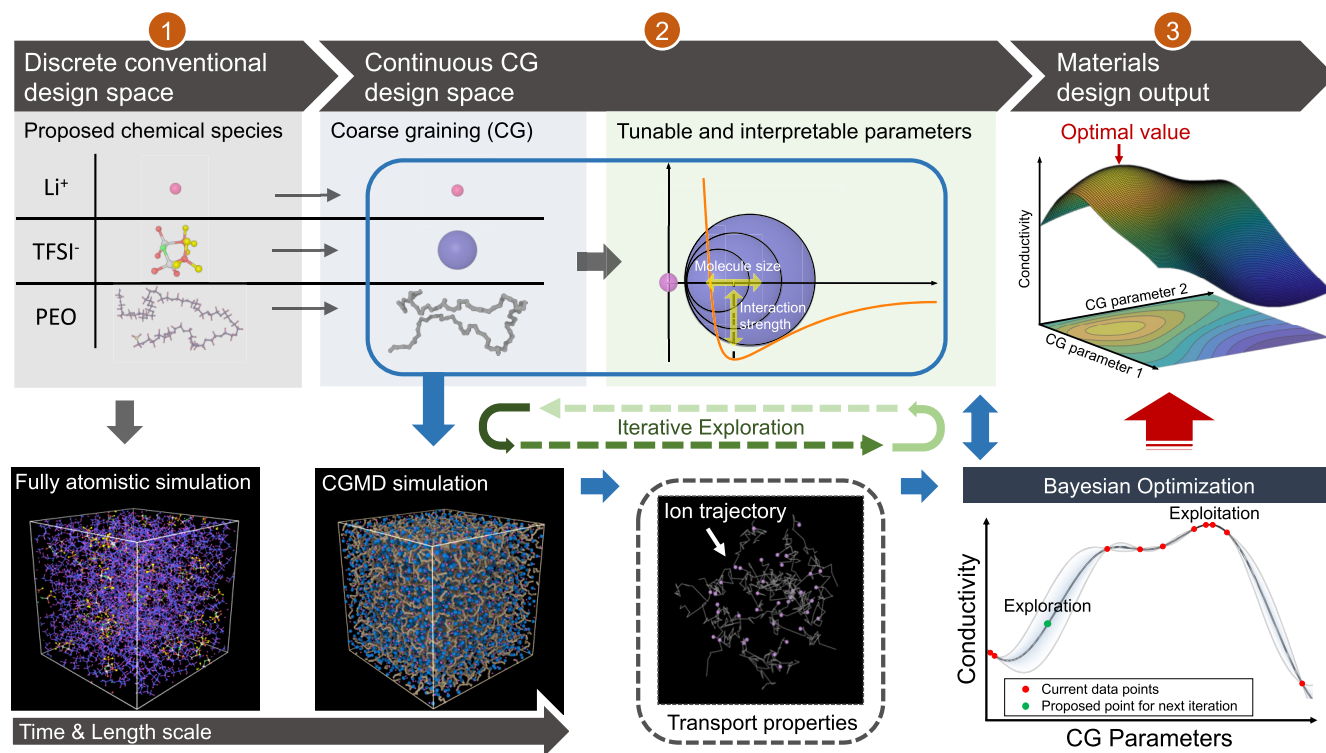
1

Discrete conventional design space

2

Continuous CG design space

3

Materials design output

Proposed chemical species

Coarse graining (CG)

Tunable and interpretable parameters

Optimal value

$Li^+$

$TFSI^-$

PEO

Molecule size

Interaction strength

Conductivity

CG parameter 2

CG parameter 1

Iterative Exploration

Fully atomistic simulation

CGMD simulation

Bayesian Optimization

Ion trajectory

Exploitation

Exploration

Conductivity

Current data points

Proposed point for next iteration

Time & Length scale

Transport properties

CG Parameters